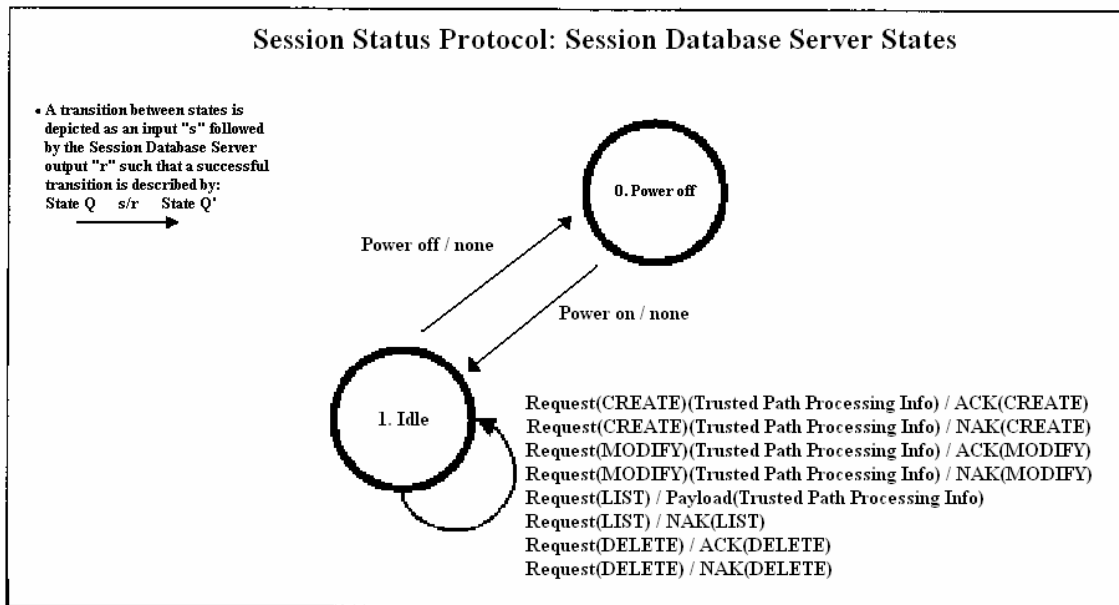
Session Status Protocol: Session Database Server States

• A transition between states is depicted as an input "s" followed by the Session Database Server output "r" such that a successful transition is described by:
State Q s/r State Q'

0. Power off

Power off / none

Power on / none

1. Idle

Request(CREATE)(Trusted Path Processing Info) / ACK(CREATE)
Request(CREATE)(Trusted Path Processing Info) / NAK(CREATE)
Request(MODIFY)(Trusted Path Processing Info) / ACK(MODIFY)
Request(MODIFY)(Trusted Path Processing Info) / NAK(MODIFY)
Request(LIST) / Payload(Trusted Path Processing Info)
Request(LIST) / NAK(LIST)
Request(DELETE) / ACK(DELETE)
Request(DELETE) / NAK(DELETE)